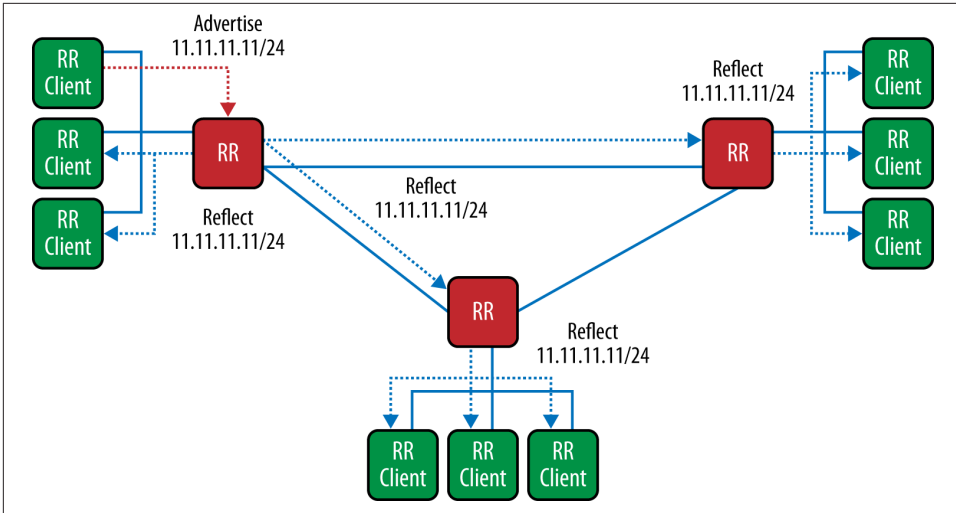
RR Client

RR Client

RR Client

Advertise 11.11.11.11/24

RR

Reflect 11.11.11.11/24

Reflect 11.11.11.11/24

Reflect 11.11.11.11/24

RR

RR Client

RR Client

RR Client

RR

Reflect 11.11.11.11/24

RR Client

RR Client

RR Client